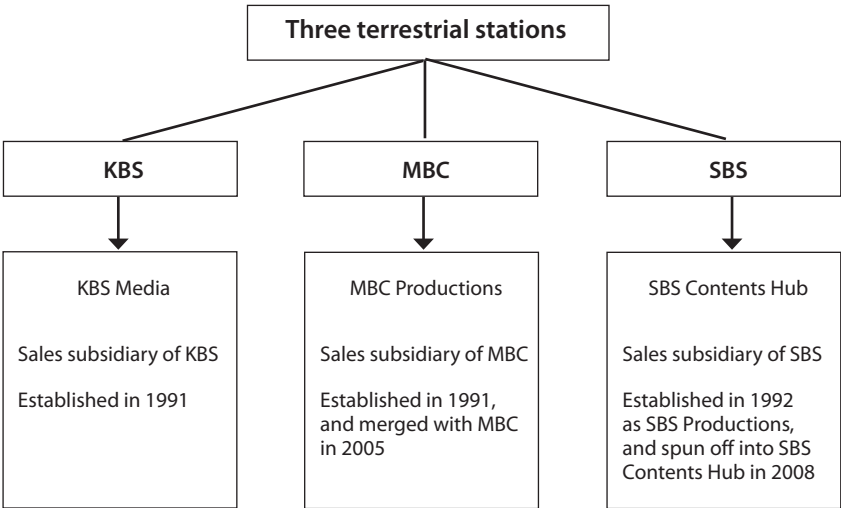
Three terrestrial stations

KBS

MBC

SBS

KBS Media

Sales subsidiary of KBS

Established in 1991

MBC Productions

Sales subsidiary of MBC

Established in 1991, and merged with MBC in 2005

SBS Contents Hub

Sales subsidiary of SBS

Established in 1992 as SBS Productions, and spun off into SBS Contents Hub in 2008